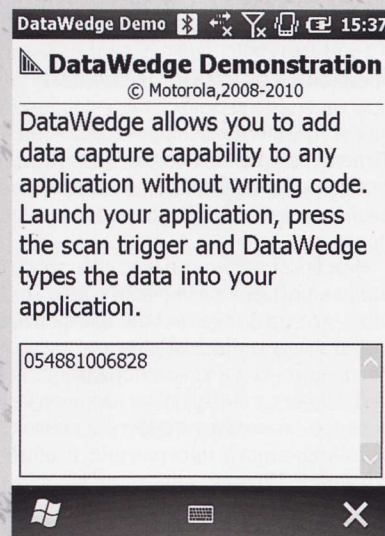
DataWedge Demo 15:37

DataWedge Demonstration
© Motorola,2008-2010

DataWedge allows you to add data capture capability to any application without writing code. Launch your application, press the scan trigger and DataWedge types the data into your application.

054881006828